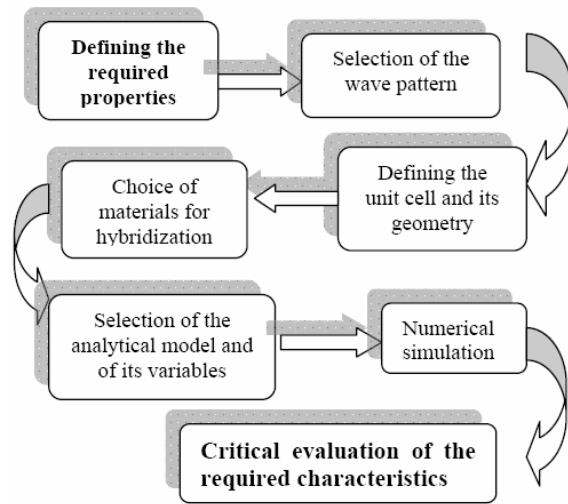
Defining the required properties

Selection of the wave pattern

Defining the unit cell and its geometry

Choice of materials for hybridization

Selection of the analytical model and of its variables

Numerical simulation

Critical evaluation of the required characteristics